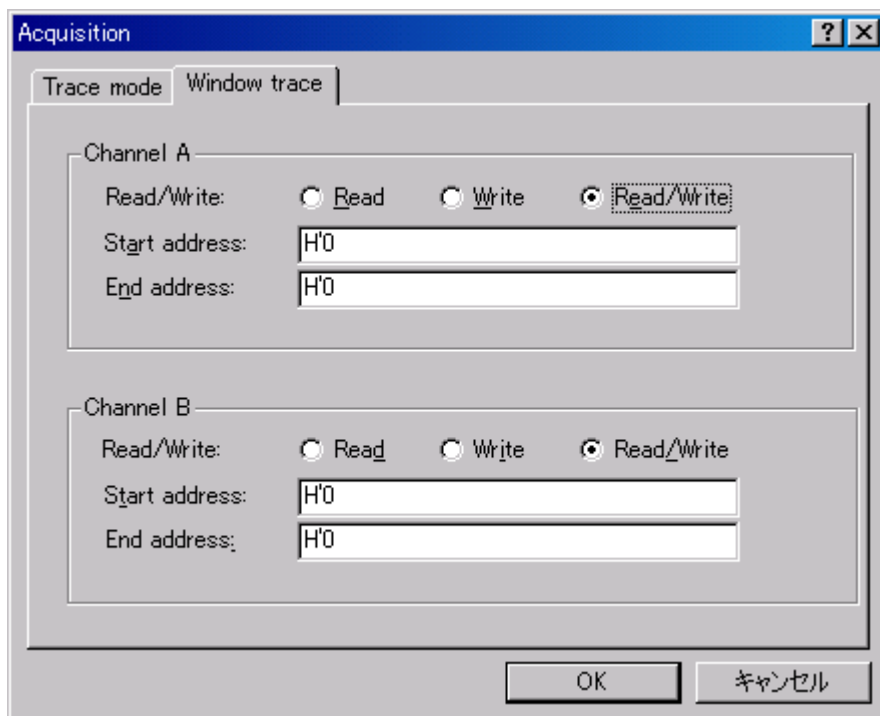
Acquisition
?
Trace mode
Window trace

Channel A
Read/Write: Read Write Read/Write
Start address: H'0
End address: H'0

Channel B
Read/Write: Read Write Read/Write
Start address: H'0
End address: H'0

OK
キャンセル